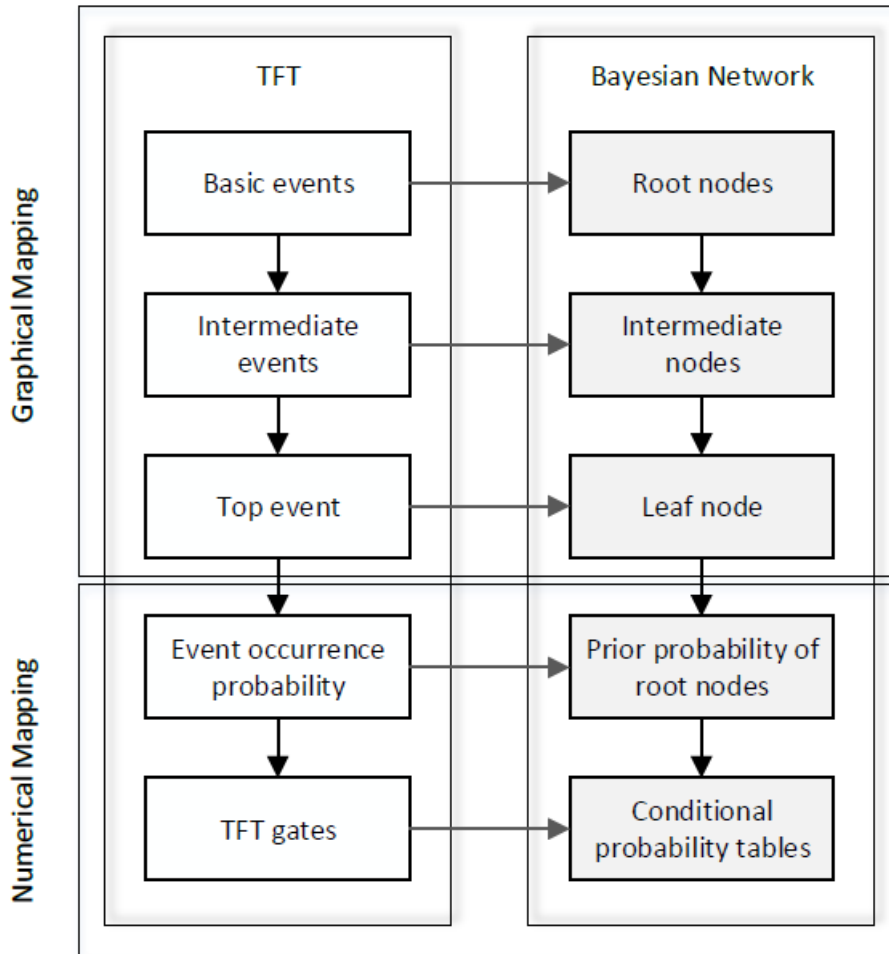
Graphical Mapping

Numerical Mapping

TFT

Basic events

Intermediate events

Top event

Event occurrence probability

TFT gates

Bayesian Network

Root nodes

Intermediate nodes

Leaf node

Prior probability of root nodes

Conditional probability tables